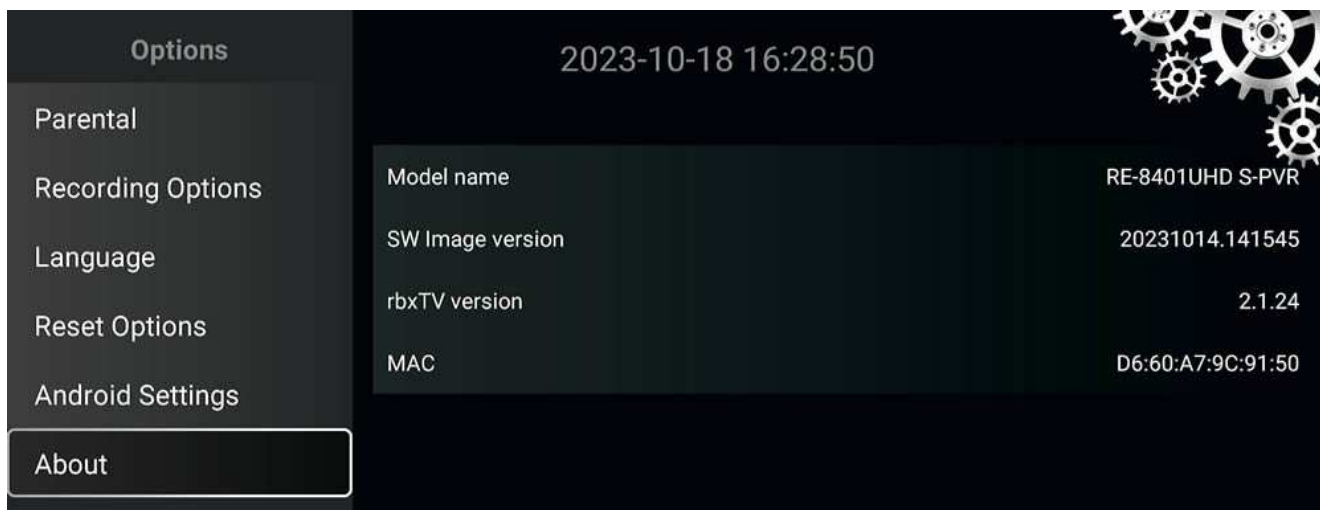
Options

Parental

Recording Options

Language

Reset Options

Android Settings

About

2023-10-18 16:28:50

| | |
|---|---|
| Model name | RE-8401UHD S-PVR |
| SW Image version | 20231014.141545 |
| rbxTV version | 2.1.24 |
| MAC | D6:60:A7:9C:91:50 |